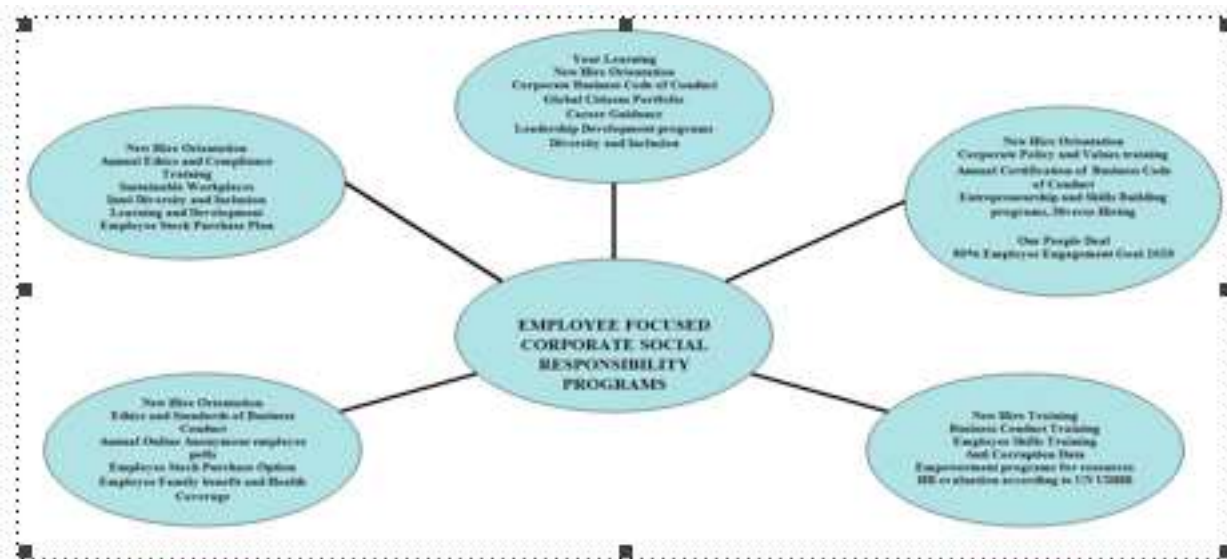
Your Learning
New Hire Orientation
Corporate Business Code of Conduct
Global Citizens Portfolio
Career Guidance
Leadership Development programs
Diversity and Inclusion

New Hire Orientation
Annual Ethics and Compliance Training
Sustainable Workplaces
Inol Diversity and Inclusion
Learning and Development
Employee Stock Purchase Plan

New Hire Orientation
Corporate Policy and Values training
Annual Certification of Business Code of Conduct
Entrepreneurship and Skills Building programs, Diverse Hiring

Our People Deal
80% Employee Engagement Goal 2020

EMPLOYEE FOCUSED CORPORATE SOCIAL RESPONSIBILITY PROGRAMS

New Hire Orientation
Ethics and Standards of Business Conduct
Annual Online Anonymous employee polls
Employee Stock Purchase Option
Employee Family benefit and Health Coverage

New Hire Training
Business Conduct Training
Employee Skills Training
Anti Corruption Data
Empowerment programs for resources
HR evaluation according to UN UDHR